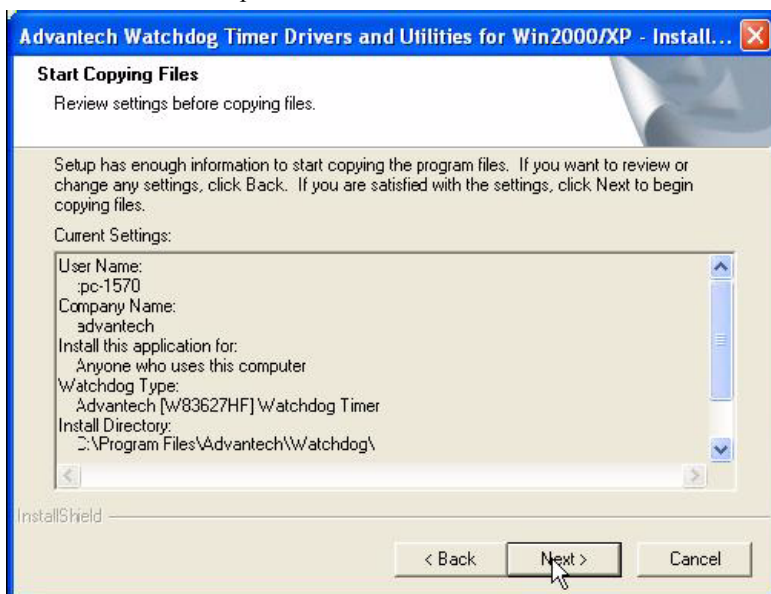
Advantech Watchdog Timer Drivers and Utilities for Win2000/XP - Install...

Start Copying Files

Review settings before copying files.

Setup has enough information to start copying the program files. If you want to review or change any settings, click Back. If you are satisfied with the settings, click Next to begin copying files.

Current Settings:

User Name:
:pc-1570
Company Name:
advantech
Install this application for:
Anyone who uses this computer
Watchdog Type:
Advantech [W83627HF] Watchdog Timer
Install Directory:
:\Program Files\Advantech\Watchdog\

InstallShield

< Back

Next >

Cancel